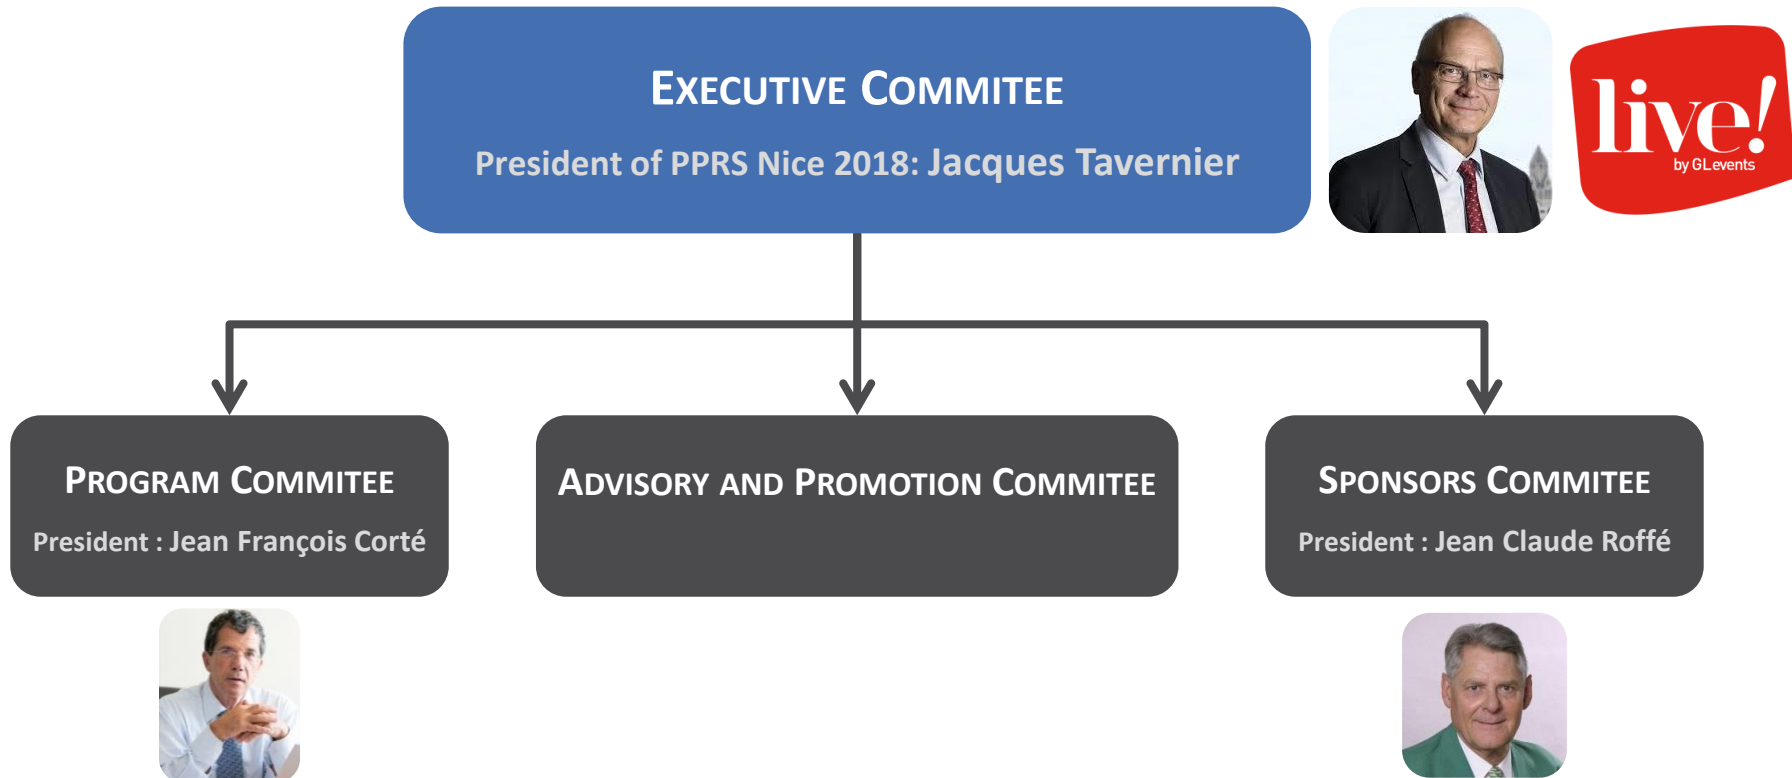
EXECUTIVE COMMITEE

President of PPRS Nice 2018: Jacques Tavernier

live!
by GL events

PROGRAM COMMITEE

President : Jean François Corté

ADVISORY AND PROMOTION COMMITEE

SPONSORS COMMITEE

President : Jean Claude Roffé